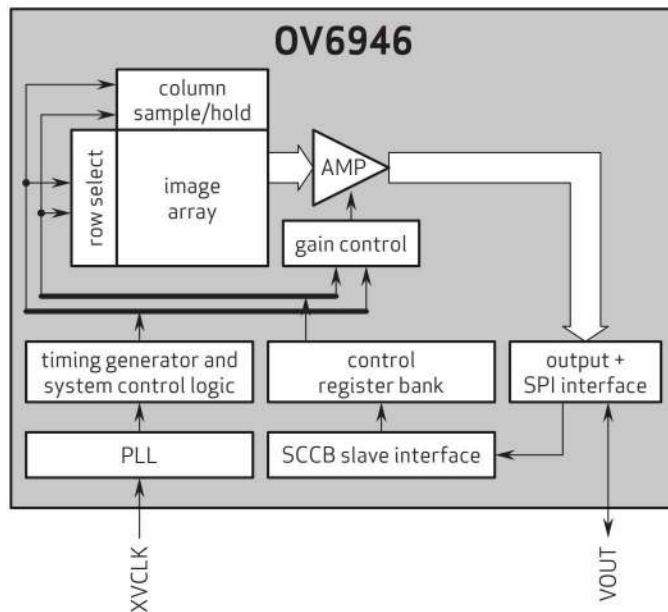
OV6946

column sample/hold

row select

image array

AMP

gain control

timing generator and system control logic

control register bank

output + SPI interface

PLL

SCCB slave interface

XVCLK

VOUT